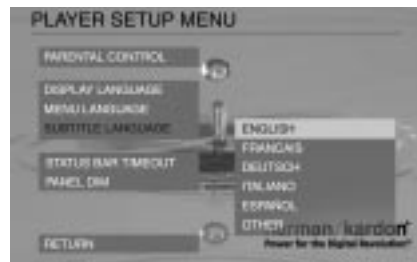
PLAYER SETUP MENU

PARENTAL CONTROL

DISPLAY LANGUAGE
MENU LANGUAGE
SUBTITLE LANGUAGE

ENGLISH
FRANÇAIS
DEUTSCH
ITALIANO
ESPAÑOL
OTHER

STATUS BAR TIMEOUT
PANEL DIM

RETURN

harman/kardon
Power for the Digital Revolution